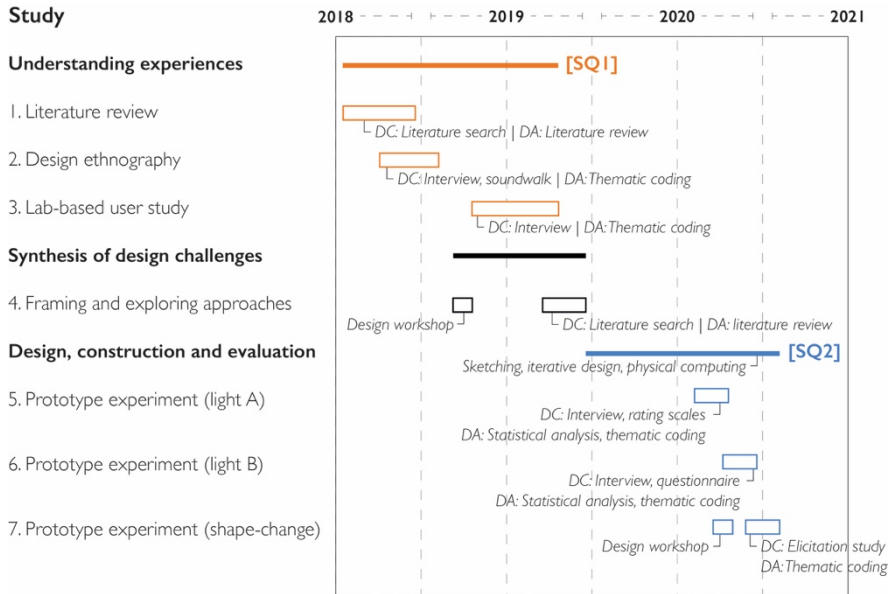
Study

2018 2019 2020 2021

Understanding experiences

[SQ1]

1. Literature review

DC: Literature search | DA: Literature review

2. Design ethnography

DC: Interview, soundwalk | DA: Thematic coding

3. Lab-based user study

DC: Interview | DA: Thematic coding

Synthesis of design challenges

4. Framing and exploring approaches

Design workshop

DC: Literature search | DA: literature review

Design, construction and evaluation

[SQ2]

Sketching, iterative design, physical computing

5. Prototype experiment (light A)

DC: Interview, rating scales

DA: Statistical analysis, thematic coding

6. Prototype experiment (light B)

DC: Interview, questionnaire

DA: Statistical analysis, thematic coding

7. Prototype experiment (shape-change)

Design workshop

DC: Elicitation study

DA: Thematic coding